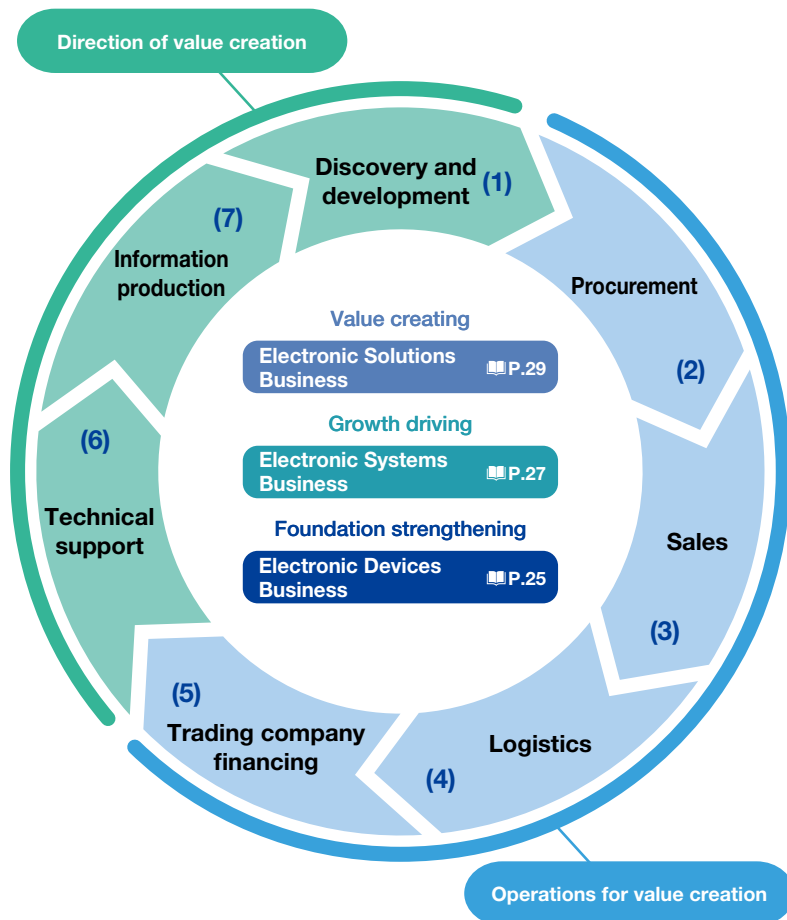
Direction of value creation

Discovery and development (1)

Procurement

(2)

Sales

(3)

Logistics

(4)

(5)

Trading company financing

(6)

Technical support

(7)

Information production

Value creating

Electronic Solutions Business P.29

Growth driving

Electronic Systems Business P.27

Foundation strengthening

Electronic Devices Business P.25

Operations for value creation